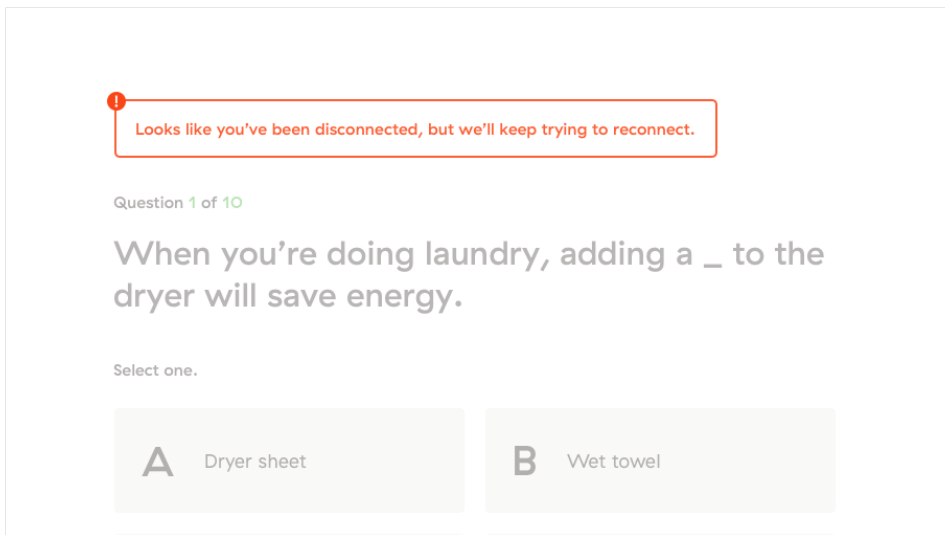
!

Looks like you've been disconnected, but we'll keep trying to reconnect.

Question 1 of 10

When you're doing laundry, adding a _ to the dryer will save energy.

Select one.

A Dryer sheet

B Wet towel